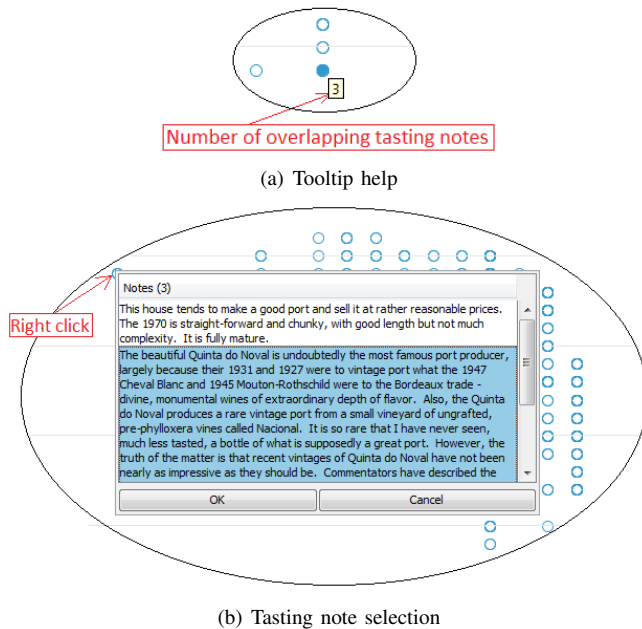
3

Number of overlapping tasting notes

(a) Tooltip help

Right click

Notes (3)

This house tends to make a good port and sell it at rather reasonable prices. The 1970 is straight-forward and chunky, with good length but not much complexity. It is fully mature.

The beautiful Quinta do Noval is undoubtedly the most famous port producer, largely because their 1931 and 1927 were to vintage port what the 1947 Cheval Blanc and 1945 Mouton-Rothschild were to the Bordeaux trade - divine, monumental wines of extraordinary depth of flavor. Also, the Quinta do Noval produces a rare vintage port from a small vineyard of ungrafted, pre-phylloxera vines called Nacional. It is so rare that I have never seen, much less tasted, a bottle of what is supposedly a great port. However, the truth of the matter is that recent vintages of Quinta do Noval have not been nearly as impressive as they should be. Commentators have described the

OK

Cancel

(b) Tasting note selection